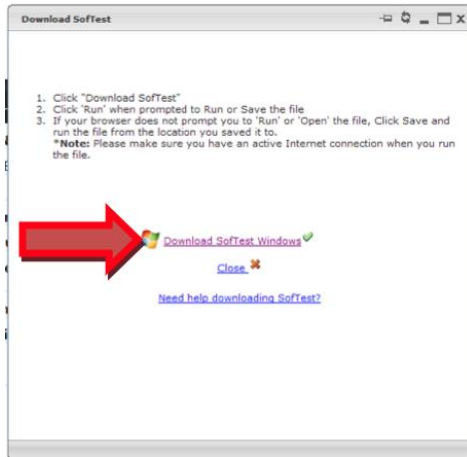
Download SofTest

1. Click "Download SofTest"
2. Click 'Run' when prompted to Run or Save the file
3. If your browser does not prompt you to 'Run' or 'Open' the file, Click Save and run the file from the location you saved it to.
*Note: Please make sure you have an active Internet connection when you run the file.

Download SofTest Windows

Close

Need help downloading SofTest?